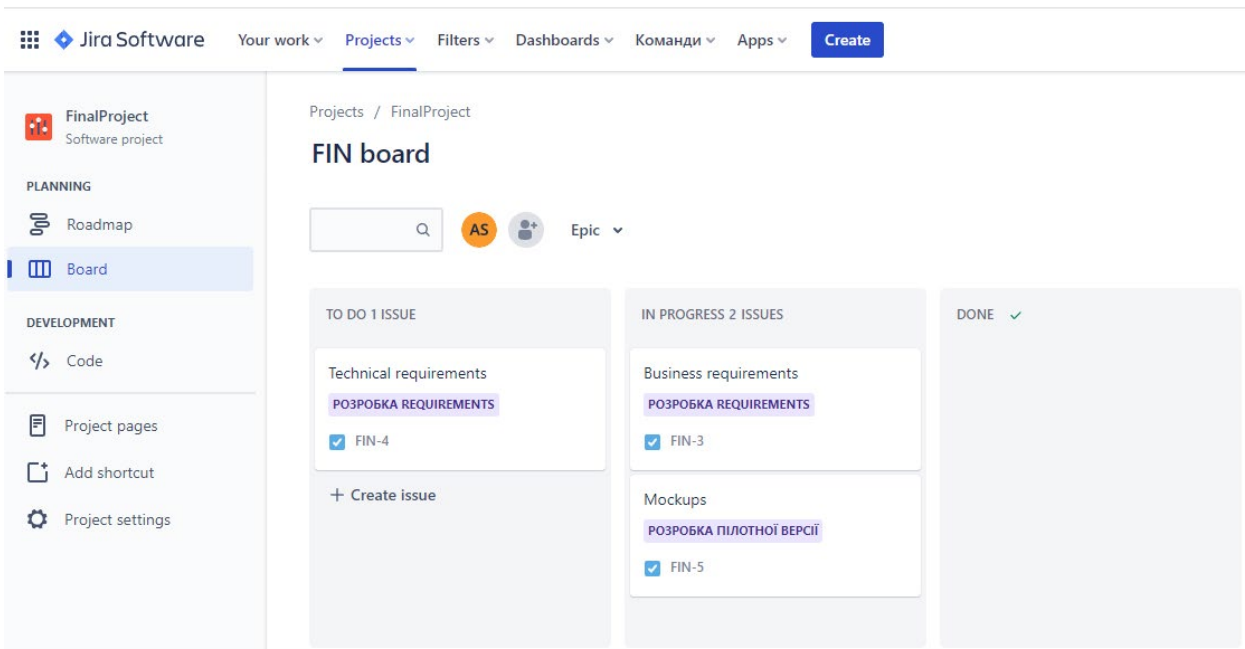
Jira Software Your work Projects Filters Dashboards Команди Apps Create

FinalProject
Software project

PLANNING
Roadmap
Board

DEVELOPMENT
Code

Project pages
Add shortcut
Project settings

Projects / FinalProject

FIN board

AS

Epic

TO DO 1 ISSUE

Technical requirements
РОЗРОБКА REQUIREMENTS
FIN-4

+ Create issue

IN PROGRESS 2 ISSUES

Business requirements
РОЗРОБКА REQUIREMENTS
FIN-3

Mockups
РОЗРОБКА ПІЛОТНОЇ ВЕРСІЇ
FIN-5

DONE